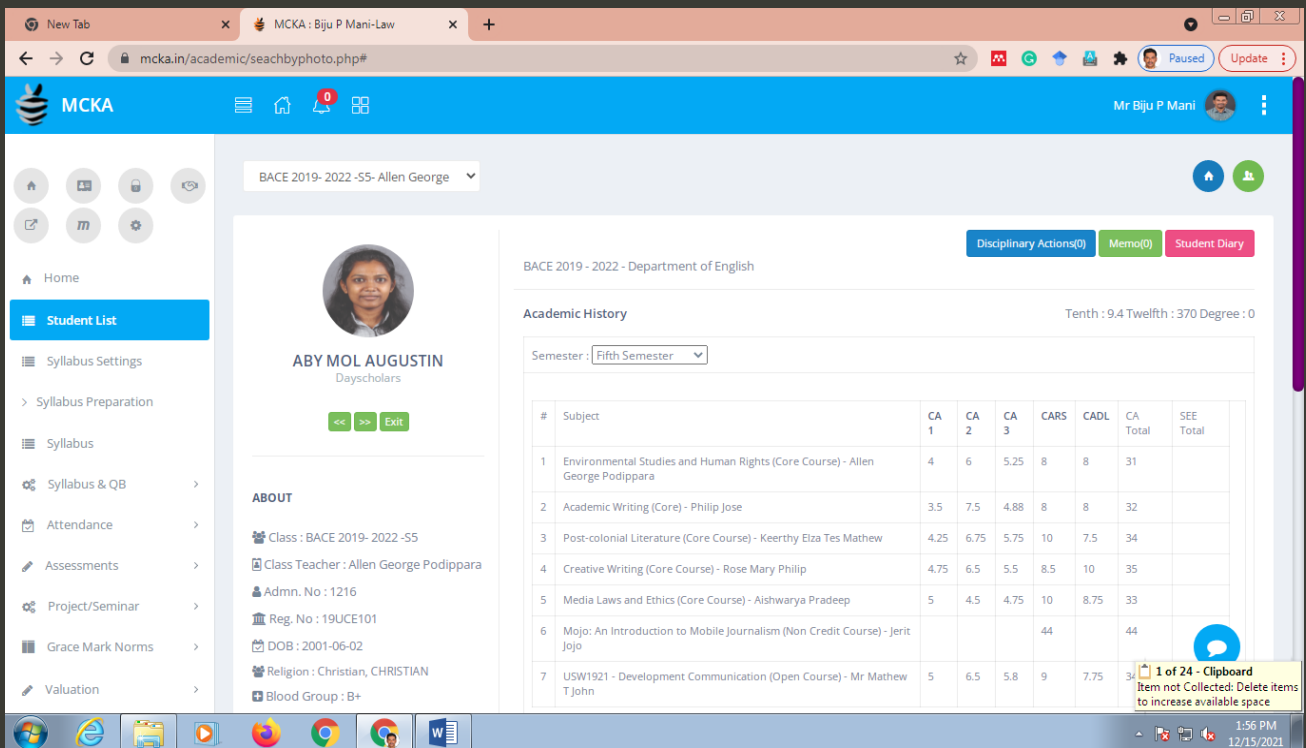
New Tab
MCKA : Biju P Mani-Law
mcka.in/academic/seachbyphoto.php#
Paused
Update

MCKA
0
Mr Biju P Mani

m

Home
Student List
Syllabus Settings
Syllabus Preparation
Syllabus
Syllabus & QB
Attendance
Assessments
Project/Seminar
Grace Mark Norms
Valuation

BACE 2019- 2022 -S5- Allen George

ABY MOL AUGUSTIN
Dayscholars
<< >> Exit

ABOUT
Class : BACE 2019- 2022 -S5
Class Teacher : Allen George Podippara
Admn. No : 1216
Reg. No : 19UCE101
DOB : 2001-06-02
Religion : Christian, CHRISTIAN
Blood Group : B+

Disciplinary Actions(0) Memo(0) Student Diary
BACE 2019 - 2022 - Department of English

Academic History
Tenth : 9.4 Twelfth : 370 Degree : 0

Semester : Fifth Semester

| # | Subject | CA 1 | CA 2 | CA 3 | CARS | CADL | CA Total | SEE Total |
|---|---|---|---|---|---|---|---|---|
| 1 | Environmental Studies and Human Rights (Core Course) - Allen George Podippara | 4 | 6 | 5.25 | 8 | 8 | 31 | |
| 2 | Academic Writing (Core) - Philip Jose | 3.5 | 7.5 | 4.88 | 8 | 8 | 32 | |
| 3 | Post-colonial Literature (Core Course) - Keerthy Elza Tes Mathew | 4.25 | 6.75 | 5.75 | 10 | 7.5 | 34 | |
| 4 | Creative Writing (Core Course) - Rose Mary Philip | 4.75 | 6.5 | 5.5 | 8.5 | 10 | 35 | |
| 5 | Media Laws and Ethics (Core Course) - Aishwarya Pradeep | 5 | 4.5 | 4.75 | 10 | 8.75 | 33 | |
| 6 | Mojo: An Introduction to Mobile Journalism (Non Credit Course) - Jerit Jojo | | | | 44 | | 44 | |
| 7 | USW1921 - Development Communication (Open Course) - Mr Mathew T John | 5 | 6.5 | 5.8 | 9 | 7.75 | 34 | |

1 of 24 - Clipboard
Item not Collected: Delete items to increase available space

1:56 PM
12/15/2021